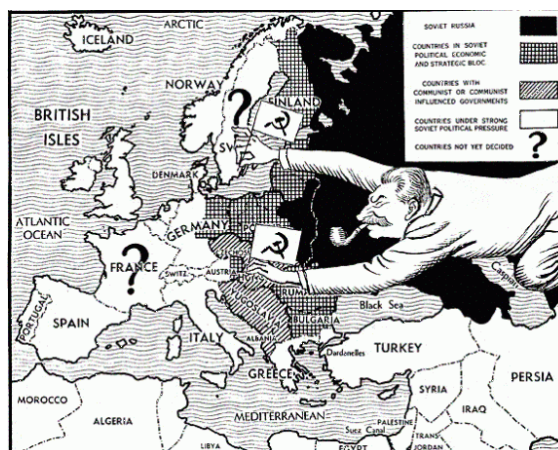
ARCTIC
ICELAND
NORWAY
FINLAND
BRITISH ISLES
SW
DENMARK
ATLANTIC OCEAN
GERMANY
FRANCE
SWITZ
AUSTRIA
PORTUGAL
SPAIN
ITALY
YUGOSLAVIA
RUM
BULGARIA
ALBANIA
Black Sea
Caspian
Dardanelles
TURKEY
GREECE
SYRIA
PERSIA
IRAQ
MOROCCO
ALGERIA
MEDITERRANEAN
PALESTINE
Suez Canal
TRANS JORDAN
LIBYA
EGYPT

| | |
|---|---|
| SOVIET RUSSIA | |
| COUNTRIES IN SOVIET POLITICAL ECONOMIC AND STRATEGIC BLOC | |
| COUNTRIES WITH COMMUNIST OR COMMUNIST INFLUENCED GOVERNMENTS | |
| COUNTRIES UNDER STRONG SOVIET POLITICAL PRESSURE | |
| COUNTRIES NOT YET DECIDED | ? |

?
?